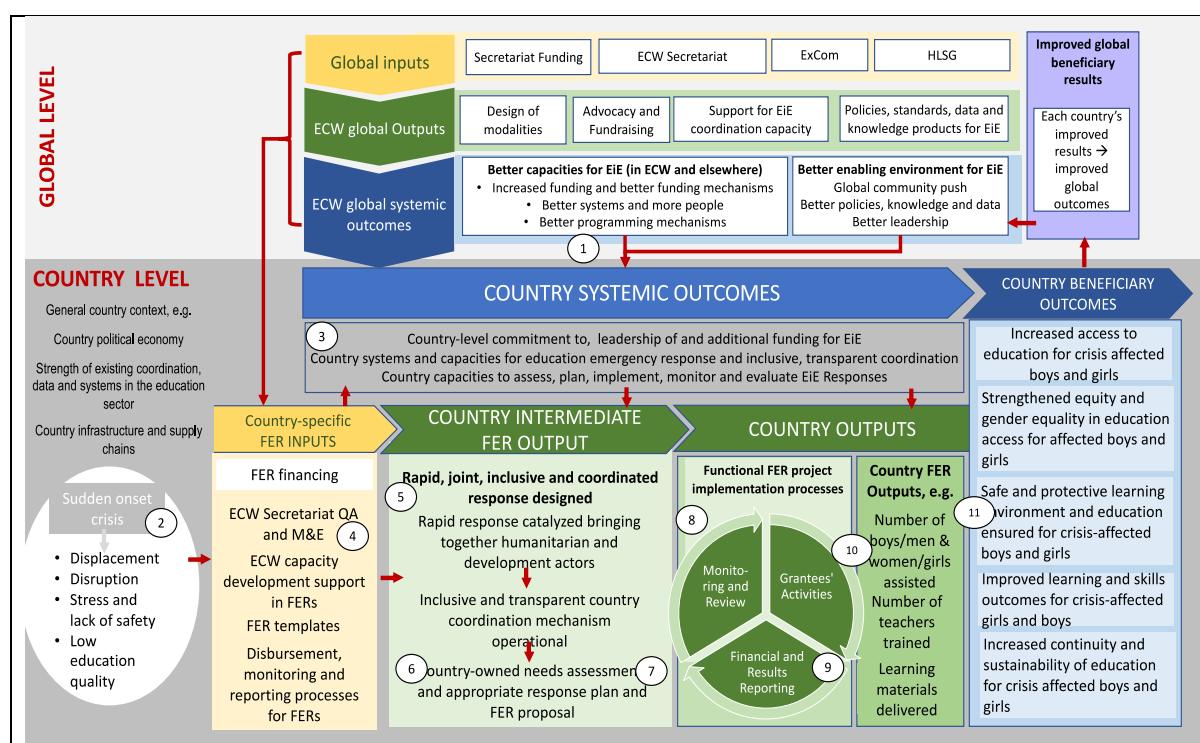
GLOBAL LEVEL

Global inputs

Secretariat Funding

ECW Secretariat

ExCom

HLSG

Improved global beneficiary results

Each country's improved results → improved global outcomes

ECW global Outputs

Design of modalities

Advocacy and Fundraising

Support for EiE coordination capacity

Policies, standards, data and knowledge products for EiE

ECW global systemic outcomes

Better capacities for EiE (in ECW and elsewhere)
• Increased funding and better funding mechanisms
• Better systems and more people
• Better programming mechanisms

Better enabling environment for EiE
Global community push
Better policies, knowledge and data
Better leadership

1

COUNTRY LEVEL

General country context, e.g.

Country political economy

Strength of existing coordination, data and systems in the education sector

Country infrastructure and supply chains

COUNTRY SYSTEMIC OUTCOMES

COUNTRY BENEFICIARY OUTCOMES

3

Country-level commitment to, leadership of and additional funding for EiE
Country systems and capacities for education emergency response and inclusive, transparent coordination
Country capacities to assess, plan, implement, monitor and evaluate EiE Responses

Increased access to education for crisis affected boys and girls

Strengthened equity and gender equality in education access for affected boys and girls

Safe and protective learning environment and education ensured for crisis-affected boys and girls

11

Improved learning and skills outcomes for crisis-affected girls and boys

Increased continuity and sustainability of education for crisis affected boys and girls

Sudden onset crisis

2

• Displacement
• Disruption
• Stress and lack of safety
• Low education quality

Country-specific FER INPUTS

FER financing

ECW Secretariat QA and M&E

4

ECW capacity development support in FERs

FER templates

Disbursement, monitoring and reporting processes for FERs

COUNTRY INTERMEDIATE FER OUTPUT

5

Rapid, joint, inclusive and coordinated response designed

Rapid response catalyzed bringing together humanitarian and development actors

Inclusive and transparent country coordination mechanism operational

6

Country-owned needs assessment and appropriate response plan and FER proposal

7

COUNTRY OUTPUTS

Functional FER project implementation processes

8

Monito-ring and Review

Grantees' Activities

Financial and Results Reporting

9

10

Country FER Outputs, e.g.

Number of boys/men & women/girls assisted

Number of teachers trained

Learning materials delivered